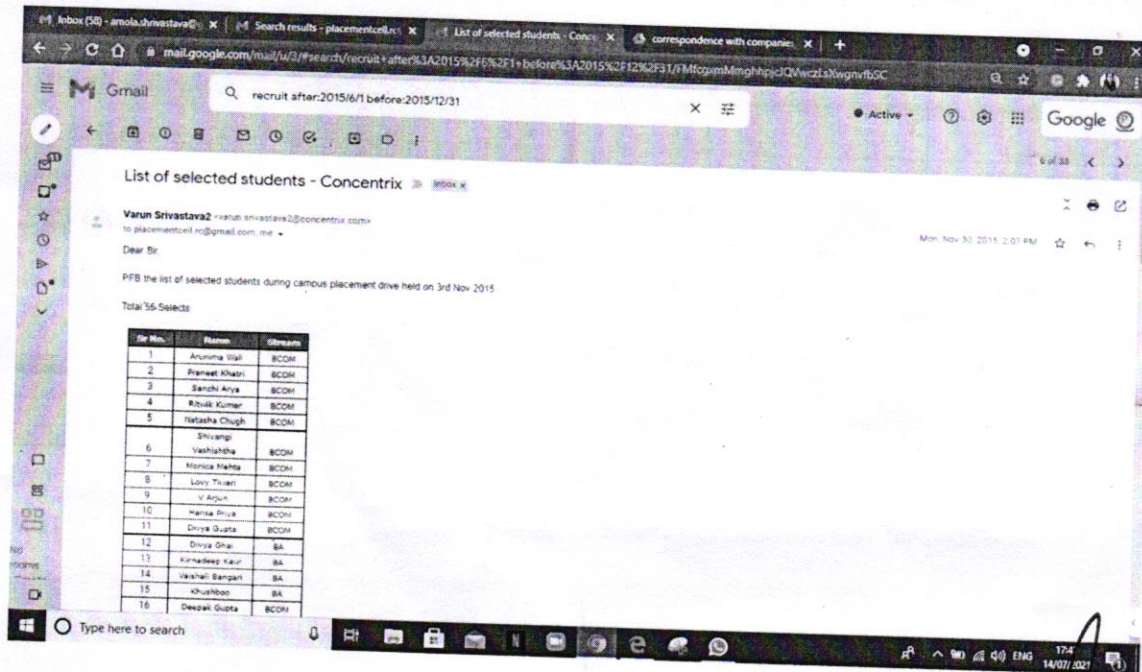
Inbox (58) - amola.shrivastava@ | Search results - placementcell.rc | List of selected students - Conc | correspondence with companies | +

mail.google.com/mail/u/3/#search/recruit+after%3A2015%2F6%2F1+before%3A2015%2F12%2F31/FMfcgxmMmghhpjcJQVwczLsXwgnvfbSC

Gmail

recruit after:2015/6/1 before:2015/12/31

Active

Google

6 of 33

List of selected students - Concentrix Inbox x

Varun Srivastava2 <varun.srivastava2@concentrix.com>
to placementcell.rc@gmail.com, me

Mon, Nov 30, 2015, 2:01 PM

Dear Sir,

PFB the list of selected students during campus placement drive held on 3rd Nov 2015

Total 55 Selects

| Sr No. | Name | Stream |
|---|---|---|
| 1 | Arunima Wali | BCOM |
| 2 | Praneet Khatri | BCOM |
| 3 | Sanchi Arya | BCOM |
| 4 | Ritvik Kumar | BCOM |
| 5 | Natasha Chugh | BCOM |
| 6 | Shivangi Vashishtha | BCOM |
| 7 | Monica Mehta | BCOM |
| 8 | Lovy Tiwari | BCOM |
| 9 | V Arjun | BCOM |
| 10 | Hansa Priya | BCOM |
| 11 | Divya Gupta | BCOM |
| 12 | Divya Ghai | BA |
| 13 | Kirnadeep Kaur | BA |
| 14 | Vaishali Bangari | BA |
| 15 | Khushboo | BA |
| 16 | Deepak Gupta | BCOM |

No rooms

Type here to search

ENG 17:4 14/07/2021